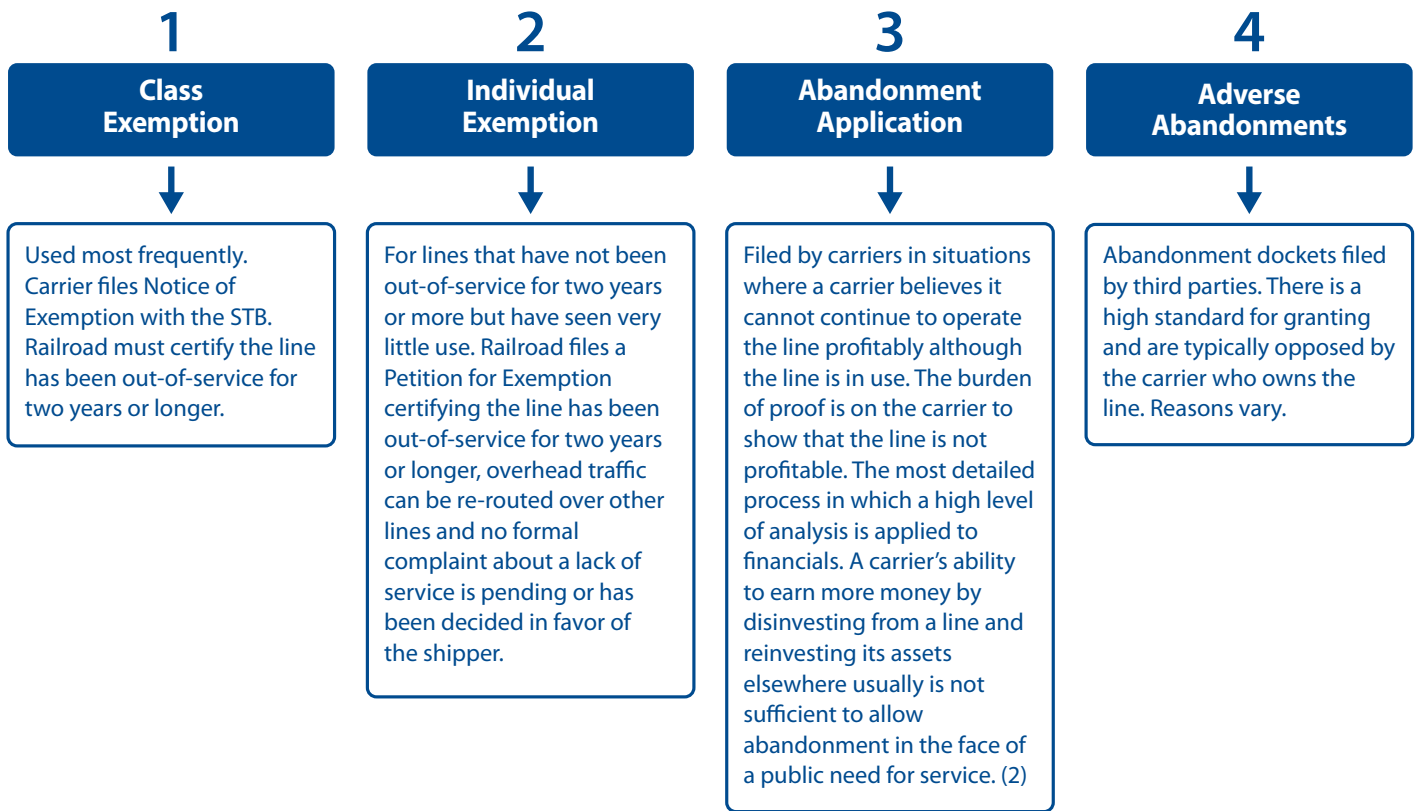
1

Class Exemption

Used most frequently. Carrier files Notice of Exemption with the STB. Railroad must certify the line has been out-of-service for two years or longer.

2

Individual Exemption

For lines that have not been out-of-service for two years or more but have seen very little use. Railroad files a Petition for Exemption certifying the line has been out-of-service for two years or longer, overhead traffic can be re-routed over other lines and no formal complaint about a lack of service is pending or has been decided in favor of the shipper.

3

Abandonment Application

Filed by carriers in situations where a carrier believes it cannot continue to operate the line profitably although the line is in use. The burden of proof is on the carrier to show that the line is not profitable. The most detailed process in which a high level of analysis is applied to financials. A carrier's ability to earn more money by disinvesting from a line and reinvesting its assets elsewhere usually is not sufficient to allow abandonment in the face of a public need for service. (2)

4

Adverse Abandonments

Abandonment dockets filed by third parties. There is a high standard for granting and are typically opposed by the carrier who owns the line. Reasons vary.